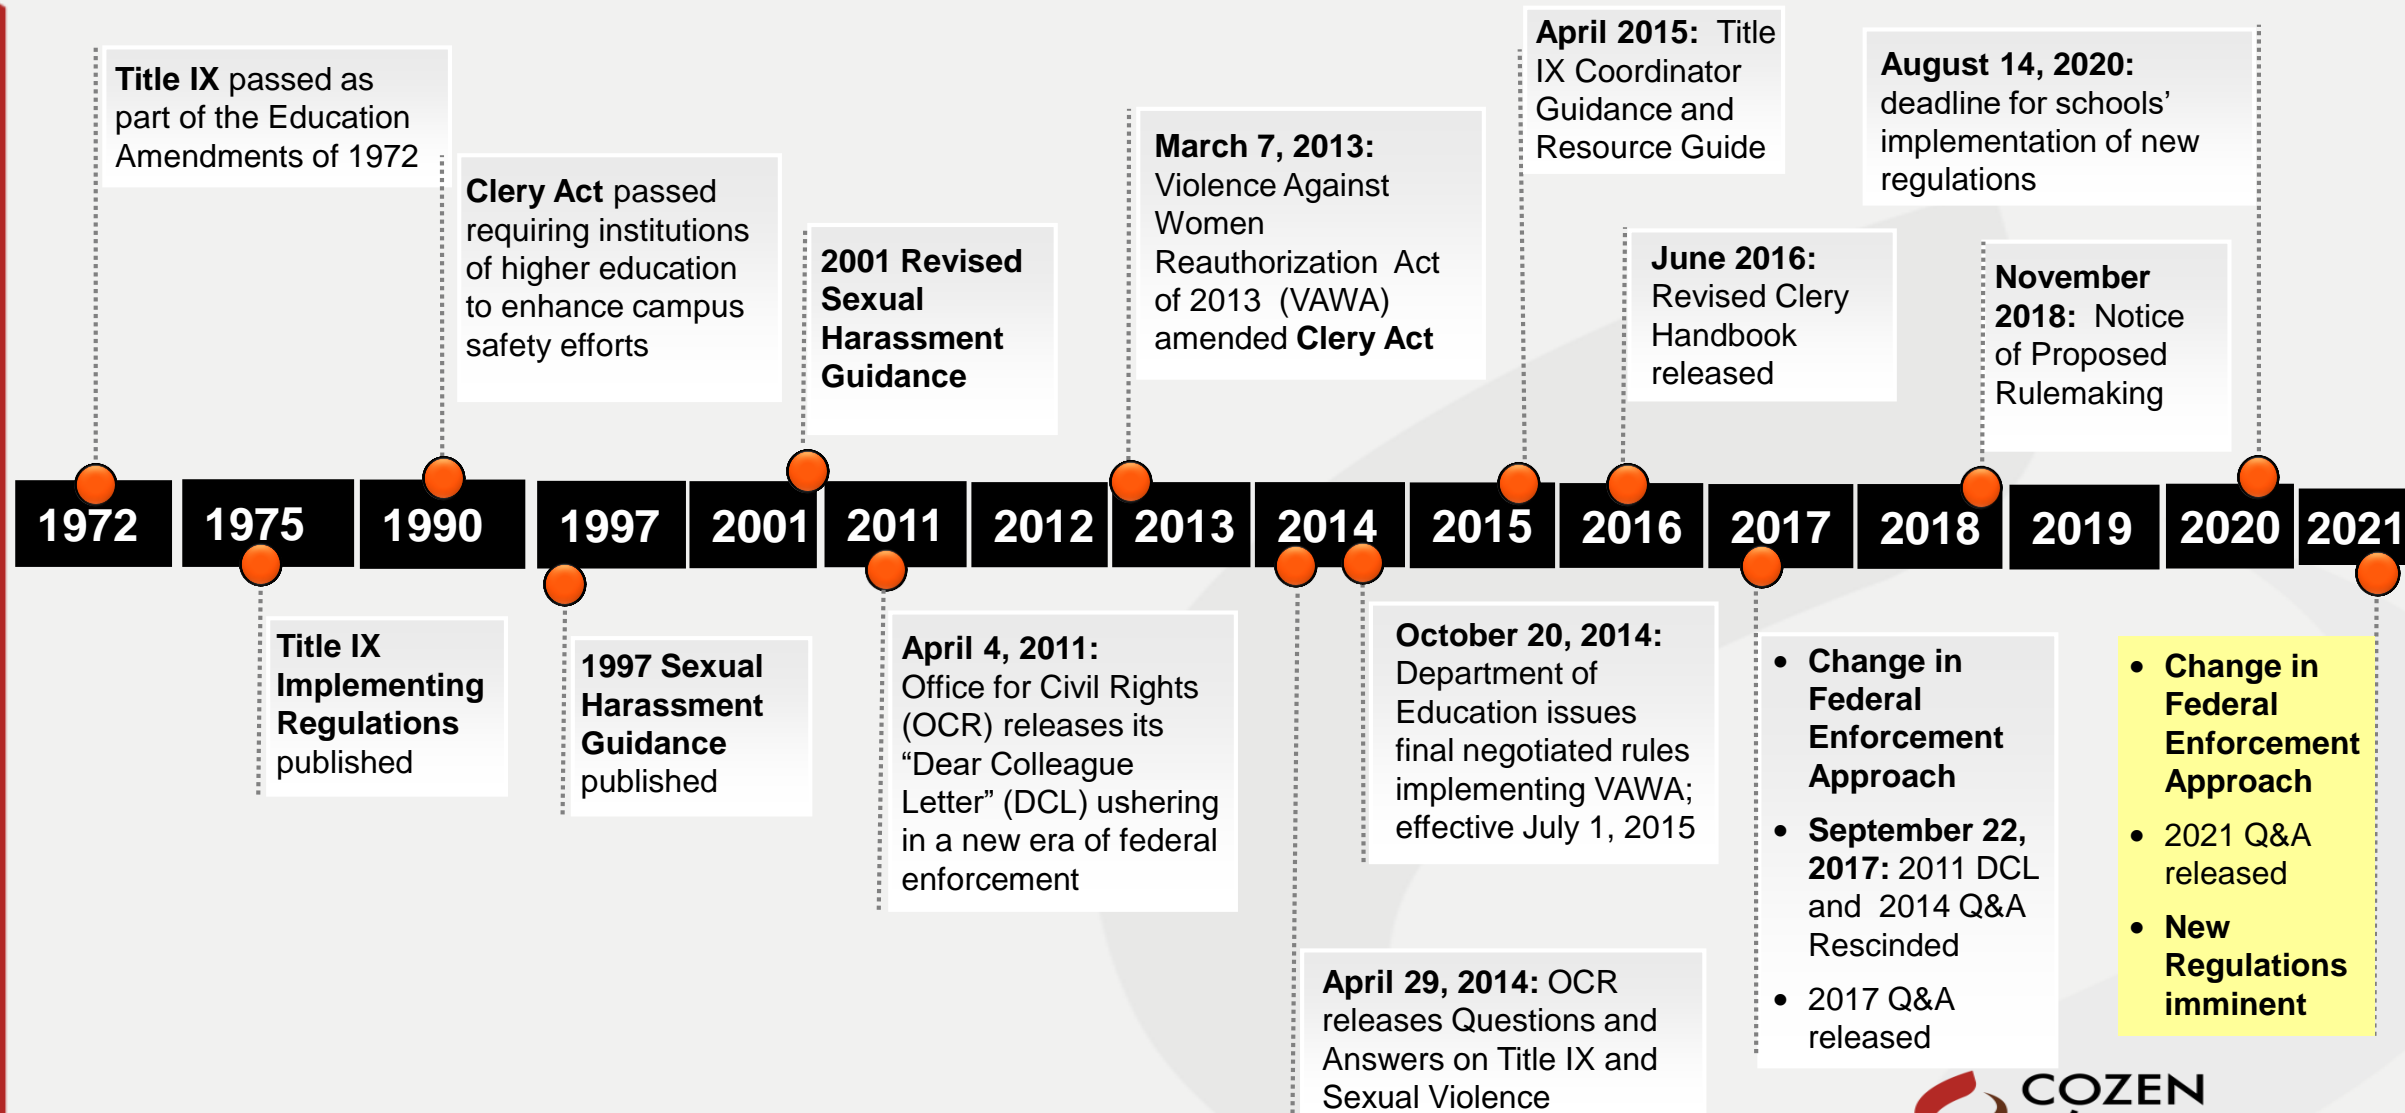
**Title IX** passed as part of the Education Amendments of 1972

**Clery Act** passed requiring institutions of higher education to enhance campus safety efforts

**2001 Revised Sexual Harassment Guidance**

**March 7, 2013:** Violence Against Women Reauthorization Act of 2013 (VAWA) amended **Clery Act**

**April 2015:** Title IX Coordinator Guidance and Resource Guide

**June 2016:** Revised Clery Handbook released

**August 14, 2020:** deadline for schools' implementation of new regulations

**November 2018:** Notice of Proposed Rulemaking

1972 1975 1990 1997 2001 2011 2012 2013 2014 2015 2016 2017 2018 2019 2020 2021

**Title IX Implementing Regulations** published

**1997 Sexual Harassment Guidance** published

**April 4, 2011:** Office for Civil Rights (OCR) releases its "Dear Colleague Letter" (DCL) ushering in a new era of federal enforcement

**October 20, 2014:** Department of Education issues final negotiated rules implementing VAWA; effective July 1, 2015

**April 29, 2014:** OCR releases Questions and Answers on Title IX and Sexual Violence

- **Change in Federal Enforcement Approach**
- **September 22, 2017:** 2011 DCL and 2014 Q&A Rescinded
- 2017 Q&A released

- **Change in Federal Enforcement Approach**
- 2021 Q&A released
- **New Regulations imminent**

COZEN